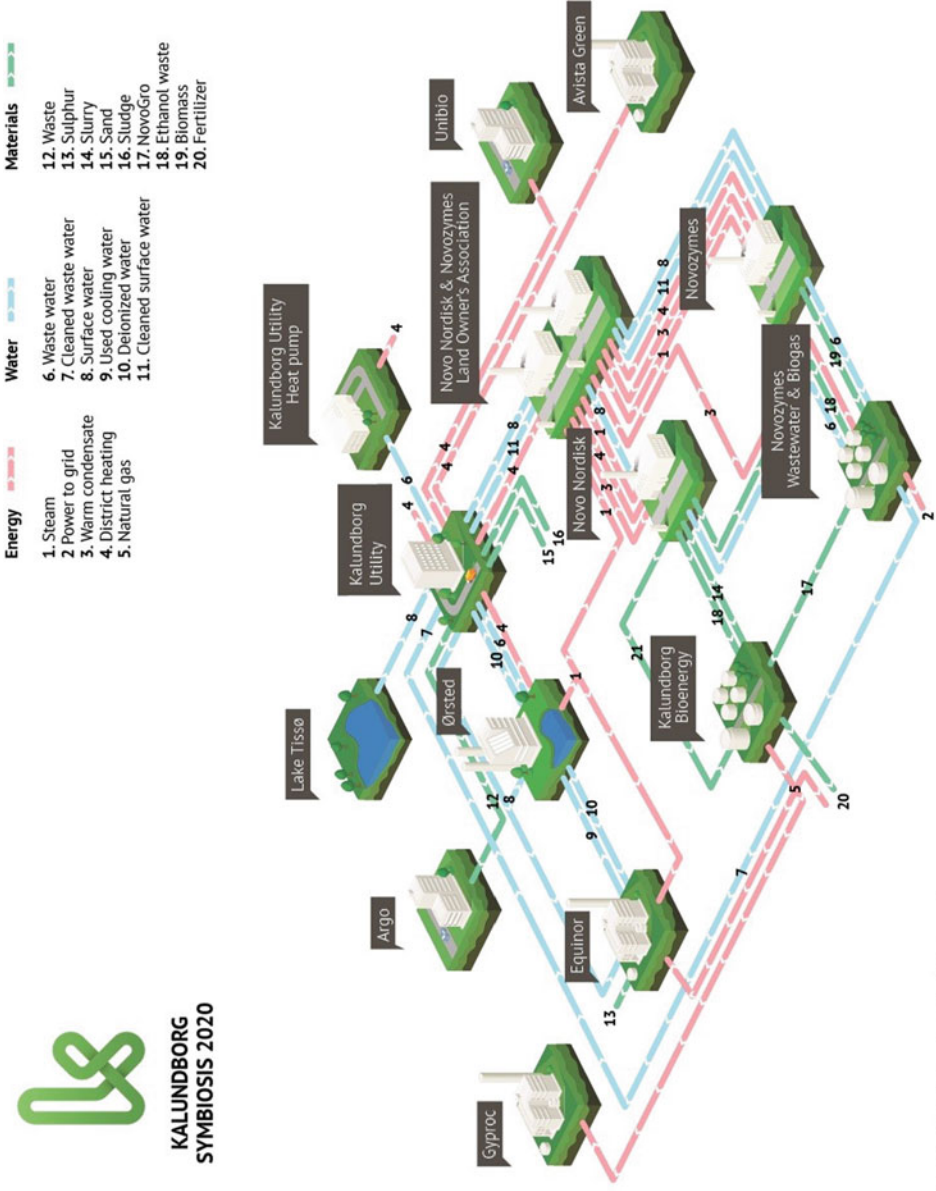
KALUNDBORG
SYMBIOSIS 2020

Energy
1. Steam
2. Power to grid
3. Warm condensate
4. District heating
5. Natural gas

Water
6. Waste water
7. Cleaned waste water
8. Surface water
9. Used cooling water
10. Deionized water
11. Cleaned surface water

Materials
12. Waste
13. Sulphur
14. Slurry
15. Sand
16. Sludge
17. NovoGro
18. Ethanol waste
19. Biomass
20. Fertilizer

Kalundborg Utility Heat pump

Novo Nordisk & Novozymes Land Owner's Association

Unibio

Avista Green

Novozymes

Novo Nordisk

Novozymes Wastewater & Biogas

Kalundborg Utility

Lake Tissø

Ørsted

Kalundborg Bioenergy

Argo

Equinor

Gyproc

4
4 6
4
4
4 11 8
1 3 4 1 8
1 3 4 11 8
3
15 16
8
7
10 6 4
1
21
18 14
17
6 18
19 6
2
12
8
9 10
5
20
7
13